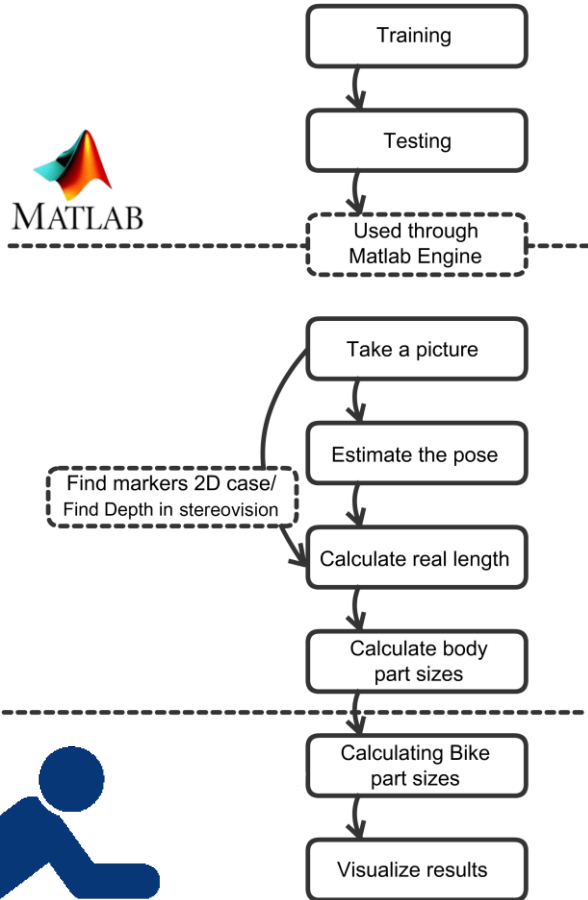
Training

Testing

MATLAB

Used through Matlab Engine

Take a picture

Estimate the pose

Find markers 2D case/
Find Depth in stereovision

Calculate real length

Calculate body part sizes

Calculating Bike part sizes

Visualize results